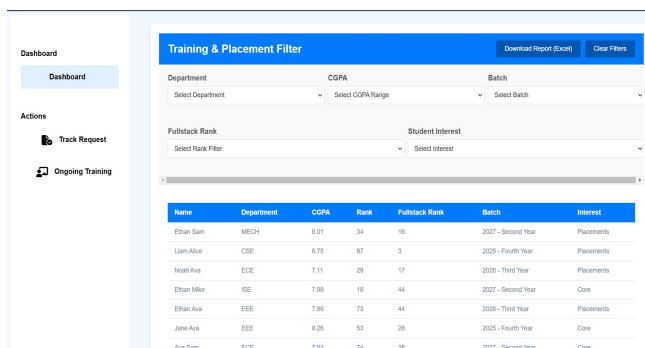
Dashboard

Dashboard

Actions

Track Request

Ongoing Training

Training & Placement Filter

Download Report (Excel)

Clear Filters

Department

Select Department

CGPA

Select CGPA Range

Batch

Select Batch

Fullstack Rank

Select Rank Filter

Student Interest

Select Interest

| Name | Department | CGPA | Rank | Fullstack Rank | Batch | Interest |
|---|---|---|---|---|---|---|
| Ethan Sam | MECH | 8.01 | 34 | 16 | 2027 - Second Year | Placements |
| Liam Alice | CSE | 8.75 | 87 | 3 | 2025 - Fourth Year | Placements |
| Noah Ava | ECE | 7.11 | 29 | 17 | 2026 - Third Year | Placements |
| Ethan Mike | ISE | 7.99 | 18 | 44 | 2027 - Second Year | Core |
| Ethan Ava | EEE | 7.99 | 73 | 44 | 2026 - Third Year | Placements |
| Jane Ava | EEE | 8.26 | 53 | 28 | 2025 - Fourth Year | Core |
| Ava Sam | ECE | 7.83 | 74 | 28 | 2027 - Second Year | Core |